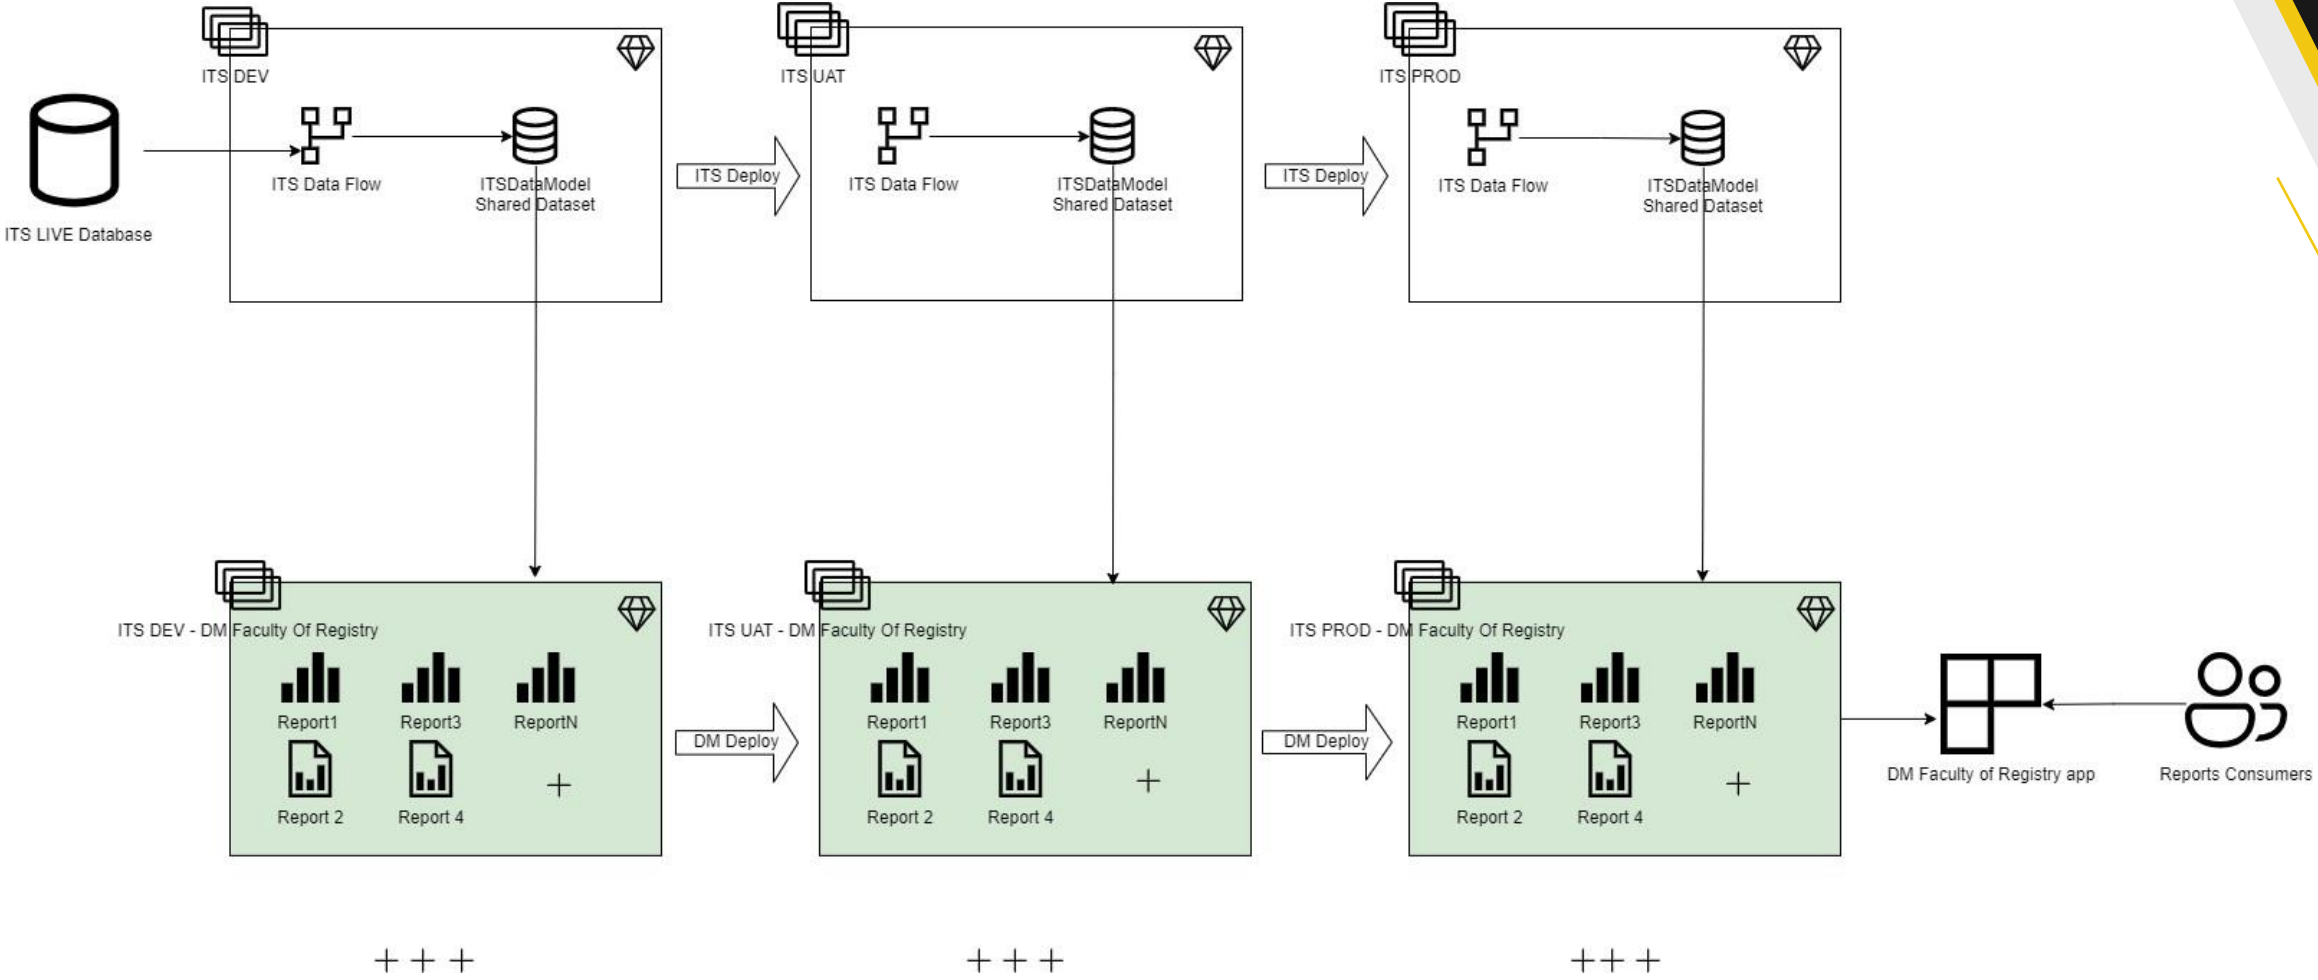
ITS DEV

ITS LIVE Database

ITS Data Flow

ITSDataModel Shared Dataset

ITS Deploy

ITS UAT

ITS Data Flow

ITSDataModel Shared Dataset

ITS Deploy

ITS PROD

ITS Data Flow

ITSDataModel Shared Dataset

ITS DEV - DM Faculty Of Registry

Report1 Report3 ReportN

Report 2 Report 4

+

DM Deploy

ITS UAT - DM Faculty Of Registry

Report1 Report3 ReportN

Report 2 Report 4

+

DM Deploy

ITS PROD - DM Faculty Of Registry

Report1 Report3 ReportN

Report 2 Report 4

+

DM Faculty of Registry app

Reports Consumers

+ + +

+ + +

+ + +